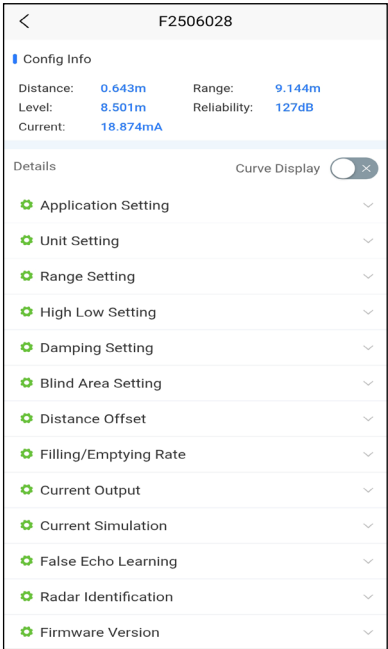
F2506028

Config Info

| Distance: | 0.643m | Range: | 9.144m |
|---|---|---|---|
| Level: | 8.501m | Reliability: | 127dB |
| Current: | 18.874mA | | |

Details

Curve Display

Application Setting

Unit Setting

Range Setting

High Low Setting

Damping Setting

Blind Area Setting

Distance Offset

Filling/Emptying Rate

Current Output

Current Simulation

False Echo Learning

Radar Identification

Firmware Version